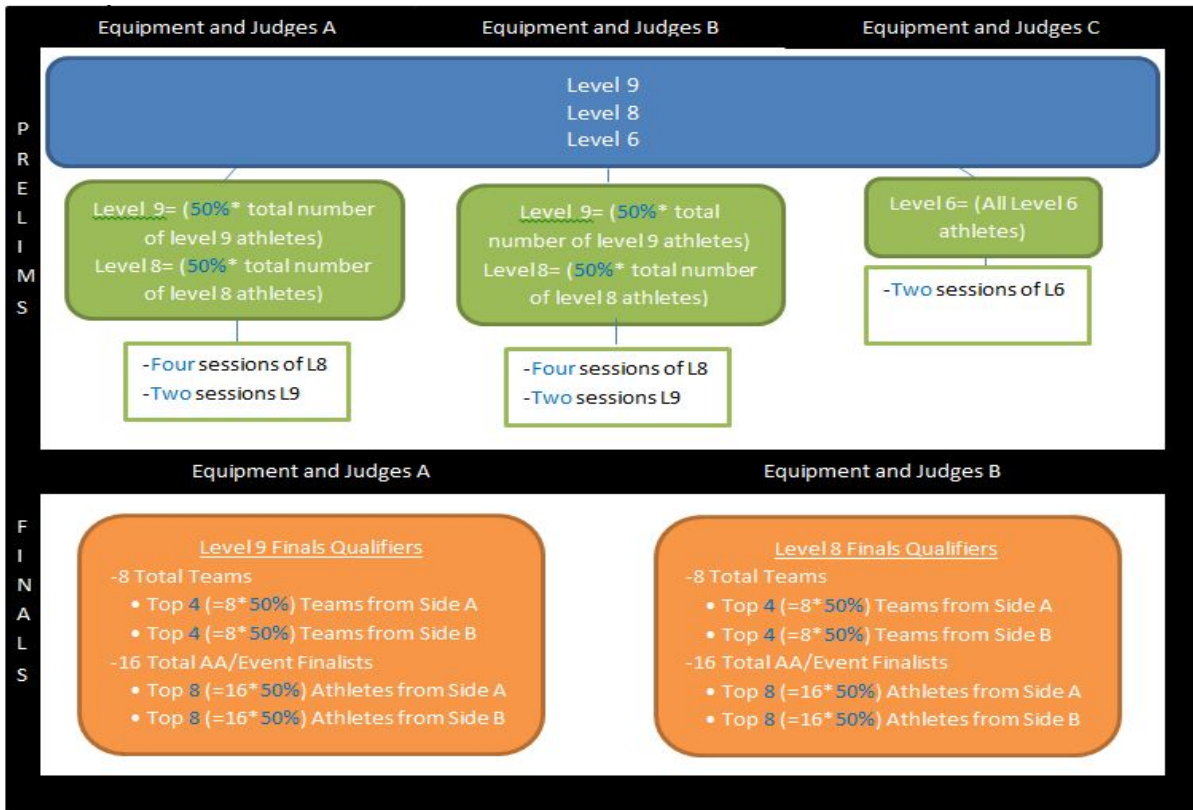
Equipment and Judges A

Equipment and Judges B

Equipment and Judges C

PRELIMS

Level 9
Level 8
Level 6

Level 9= (50%* total number of level 9 athletes)
Level 8= (50%* total number of level 8 athletes)

-Four sessions of L8
-Two sessions L9

Level 9= (50%* total number of level 9 athletes)
Level 8= (50%* total number of level 8 athletes)

-Four sessions of L8
-Two sessions L9

Level 6= (All Level 6 athletes)

-Two sessions of L6

Equipment and Judges A

Equipment and Judges B

FINALS

Level 9 Finals Qualifiers
-8 Total Teams
• Top 4 (=8* 50%) Teams from Side A
• Top 4 (=8* 50%) Teams from Side B
-16 Total AA/Event Finalists
• Top 8 (=16* 50%) Athletes from Side A
• Top 8 (=16* 50%) Athletes from Side B

Level 8 Finals Qualifiers
-8 Total Teams
• Top 4 (=8* 50%) Teams from Side A
• Top 4 (=8* 50%) Teams from Side B
-16 Total AA/Event Finalists
• Top 8 (=16* 50%) Athletes from Side A
• Top 8 (=16* 50%) Athletes from Side B